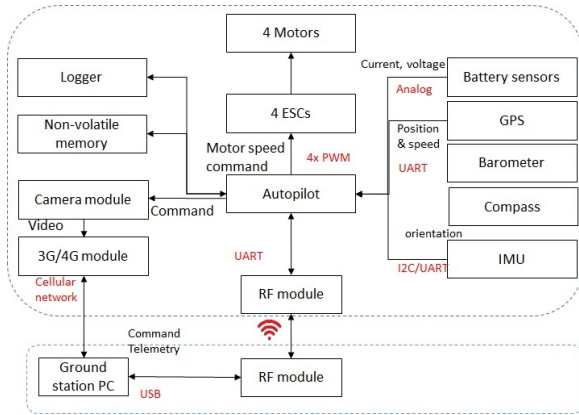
4 Motors

Logger

Current, voltage

Battery sensors

Analog

4 ESCs

Non-volatile memory

Position & speed

GPS

Motor speed command

4x PWM

Barometer

UART

Camera module

Autopilot

Command

Compass

Video

orientation

3G/4G module

UART

I2C/UART

IMU

Cellular network

RF module

Command

Telemetry

Ground station PC

RF module

USB